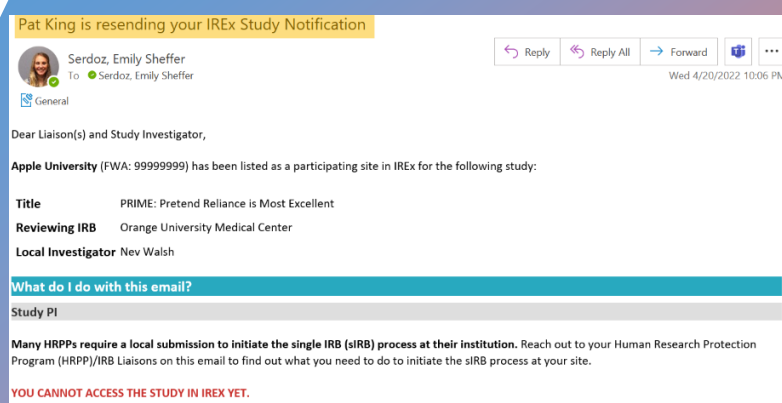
Pat King is resending your IREx Study Notification

Serdoz, Emily Sheffer
To Serdoz, Emily Sheffer

Reply | Reply All | Forward | ...

Wed 4/20/2022 10:06 PM

General

Dear Liaison(s) and Study Investigator,

Apple University (FWA: 99999999) has been listed as a participating site in IREx for the following study:

| | |
|---|---|
| Title | PRIME: Pretend Reliance is Most Excellent |
| Reviewing IRB | Orange University Medical Center |
| Local Investigator | Nev Walsh |

What do I do with this email?

Study PI

Many HRPPs require a local submission to initiate the single IRB (sIRB) process at their institution. Reach out to your Human Research Protection Program (HRPP)/IRB Liaisons on this email to find out what you need to do to initiate the sIRB process at your site.

YOU CANNOT ACCESS THE STUDY IN IREX YET.